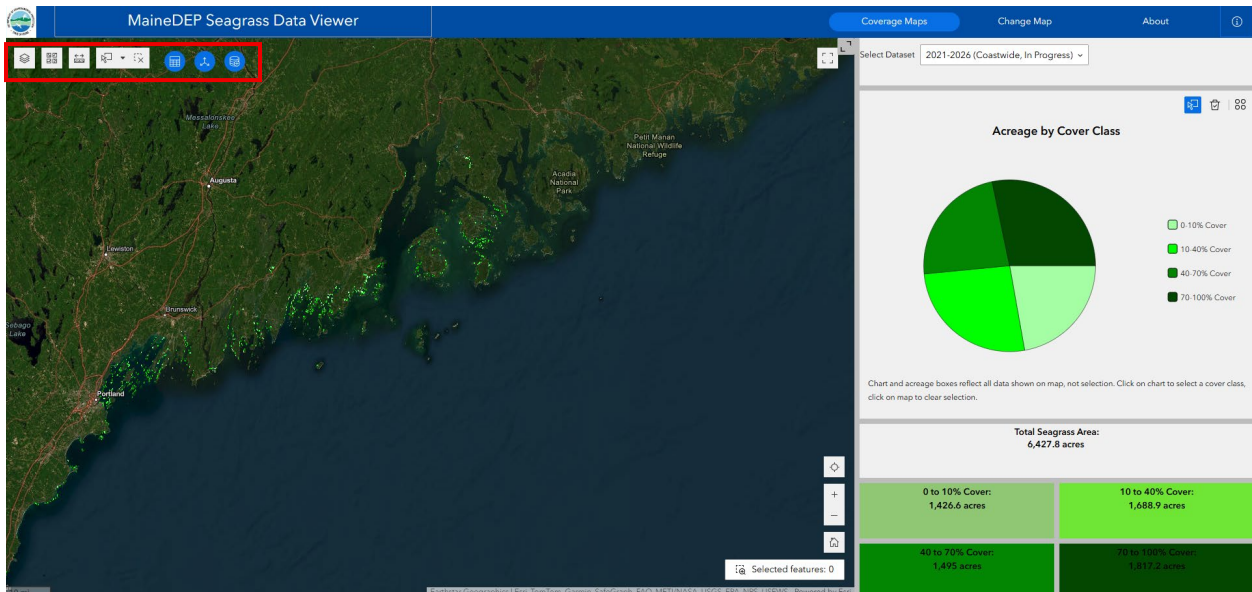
MaineDEP Seagrass Data Viewer

Coverage Maps
Change Map
About

Select Dataset 2021-2026 (Coastwide, In Progress)

Massabesic Lake
Augusta
Lewiston
Brunswick
Sebago Lake
Portland
Acadia National Park
Petit Manan National Wildlife Refuge

Selected features: 0

Acreage by Cover Class

0-10% Cover
10-40% Cover
40-70% Cover
70-100% Cover

Chart and acreage boxes reflect all data shown on map, not selection. Click on chart to select a cover class, click on map to clear selection.

Total Seagrass Area:
6,427.8 acres

0 to 10% Cover:
1,426.6 acres

10 to 40% Cover:
1,688.9 acres

40 to 70% Cover:
1,495 acres

70 to 100% Cover:
1,817.2 acres

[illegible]